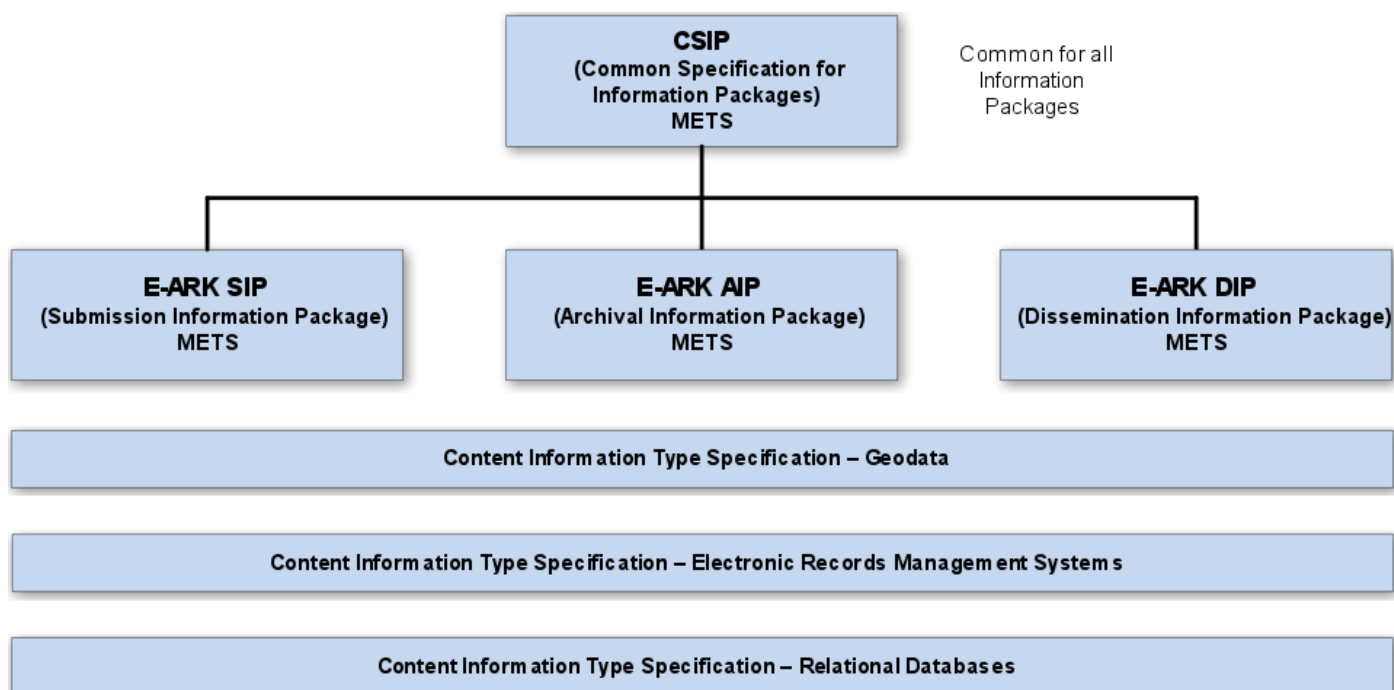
CSIP
(Common Specification for Information Packages)
METS

Common for all Information Packages

E-ARK SIP
(Submission Information Package)
METS

E-ARK AIP
(Archival Information Package)
METS

E-ARK DIP
(Dissemination Information Package)
METS

Content Information Type Specification – Geodata

Content Information Type Specification – Electronic Records Management Systems

Content Information Type Specification – Relational Databases